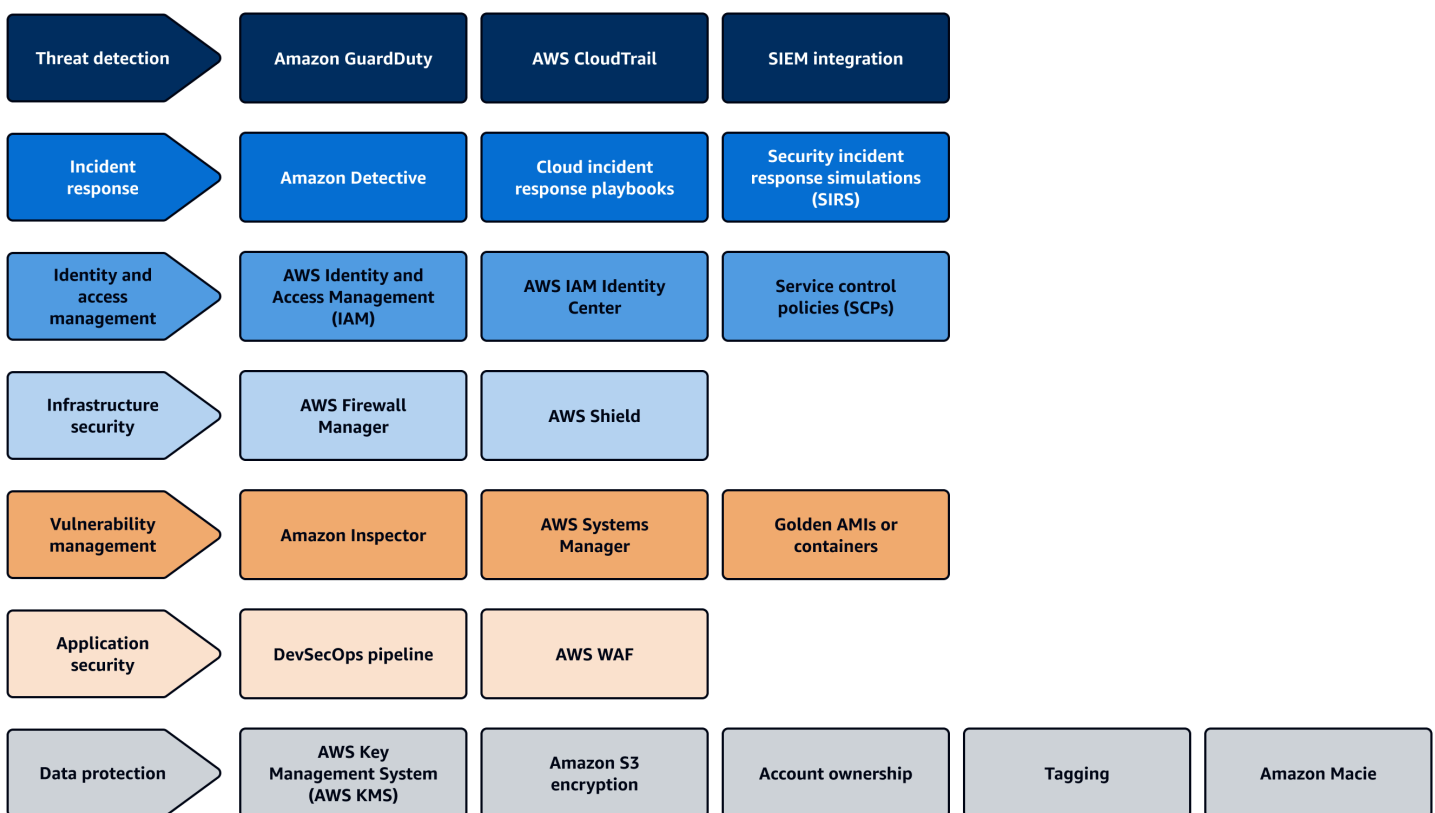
Threat detection

Amazon GuardDuty

AWS CloudTrail

SIEM integration

Incident response

Amazon Detective

Cloud incident response playbooks

Security incident response simulations (SIRS)

Identity and access management

AWS Identity and Access Management (IAM)

AWS IAM Identity Center

Service control policies (SCPs)

Infrastructure security

AWS Firewall Manager

AWS Shield

Vulnerability management

Amazon Inspector

AWS Systems Manager

Golden AMIs or containers

Application security

DevSecOps pipeline

AWS WAF

Data protection

AWS Key Management System (AWS KMS)

Amazon S3 encryption

Account ownership

Tagging

Amazon Macie